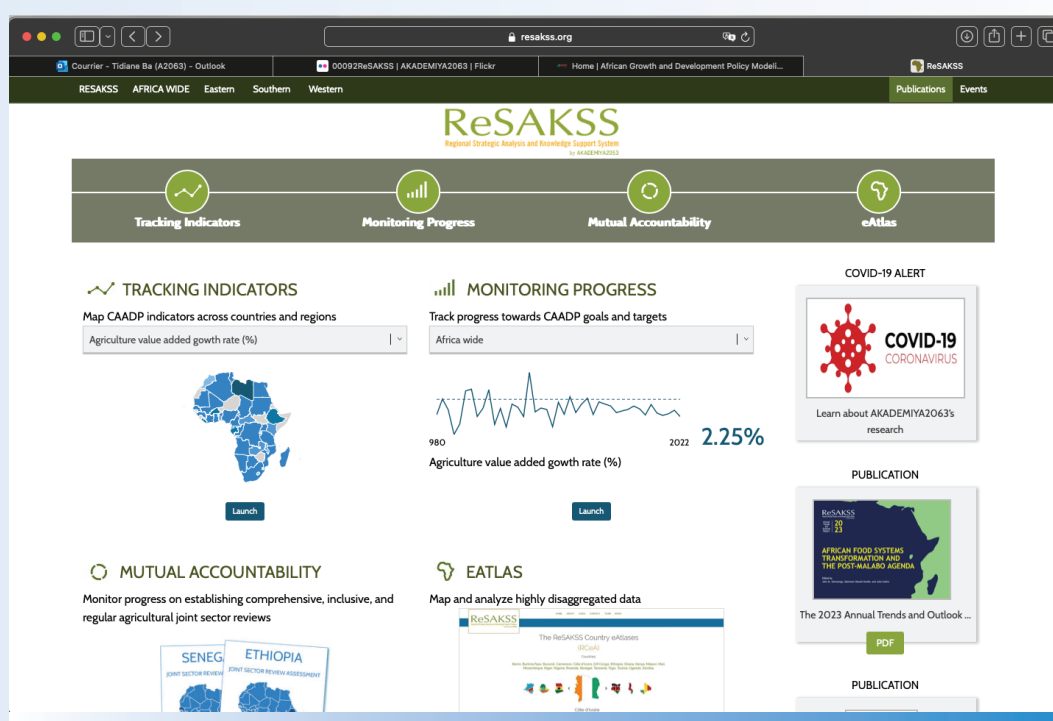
resakss.org

Courrier - Tidiane Ba (A2063) - Outlook | 00092ReSAKSS | AKADEMIYA2063 | Flickr | Home | African Growth and Development Policy Modeli... | ReSAKSS

RESAKSS AFRICA WIDE Eastern Southern Western Publications Events

ReSAKSS
Regional Strategic Analysis and Knowledge Support System
by AKADEMIYA2063

Tracking Indicators Monitoring Progress Mutual Accountability eAtlas

TRACKING INDICATORS
Map CAADP indicators across countries and regions
Agriculture value added gowth rate (%)

Launch

MONITORING PROGRESS
Track progress towards CAADP goals and targets
Africa wide

980 2022 2.25%
Agriculture value added gowth rate (%)

Launch

COVID-19 ALERT
COVID-19 CORONAVIRUS
Learn about AKADEMIYA2063's research

PUBLICATION
ReSAKSS 20 23
AFRICAN FOOD SYSTEMS TRANSFORMATION AND THE POST-MALABO AGENDA
The 2023 Annual Trends and Outlook ...
PDF

PUBLICATION

MUTUAL ACCOUNTABILITY
Monitor progress on establishing comprehensive, inclusive, and regular agricultural joint sector reviews

SENEG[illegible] JOINT SECTOR REVIEW
ETHIOPIA JOINT SECTOR REVIEW ASSESSMENT

EATLAS
Map and analyze highly disaggregated data

ReSAKSS
The ReSAKSS Country eAtlases
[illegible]
Côte d'Ivoire